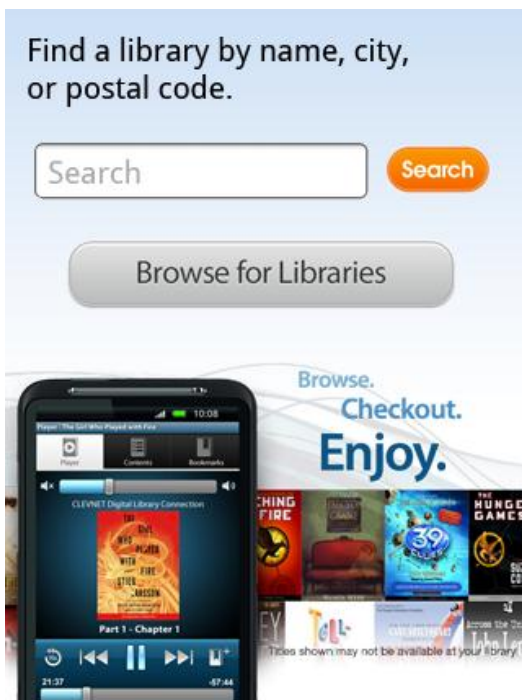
Find a library by name, city, or postal code.

Search

Search

Browse for Libraries

Browse.
Checkout.
Enjoy.

10:08
Player : The Girl Who Played with Fire
Player
Contents
Bookmarks
CLEVNET Digital Library Connection
THE GIRL WHO PLAYED WITH FIRE
STIEG LARSSON
Part 1 - Chapter 1
21:37
-57:44

CHING FIRE
39 CLUES
THE HUNGER GAMES
Tell-
Titles shown may not be available at your library